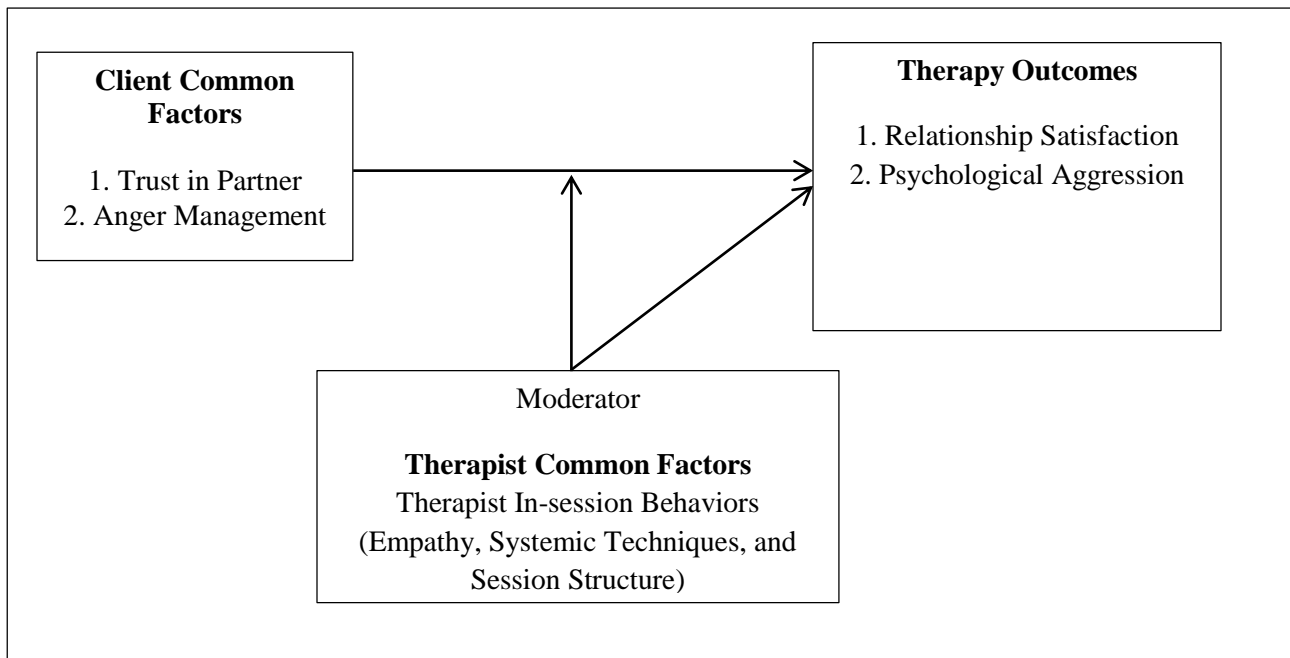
**Client Common Factors**

1. Trust in Partner
2. Anger Management

**Therapy Outcomes**

1. Relationship Satisfaction
2. Psychological Aggression

Moderator

**Therapist Common Factors**
Therapist In-session Behaviors (Empathy, Systemic Techniques, and Session Structure)